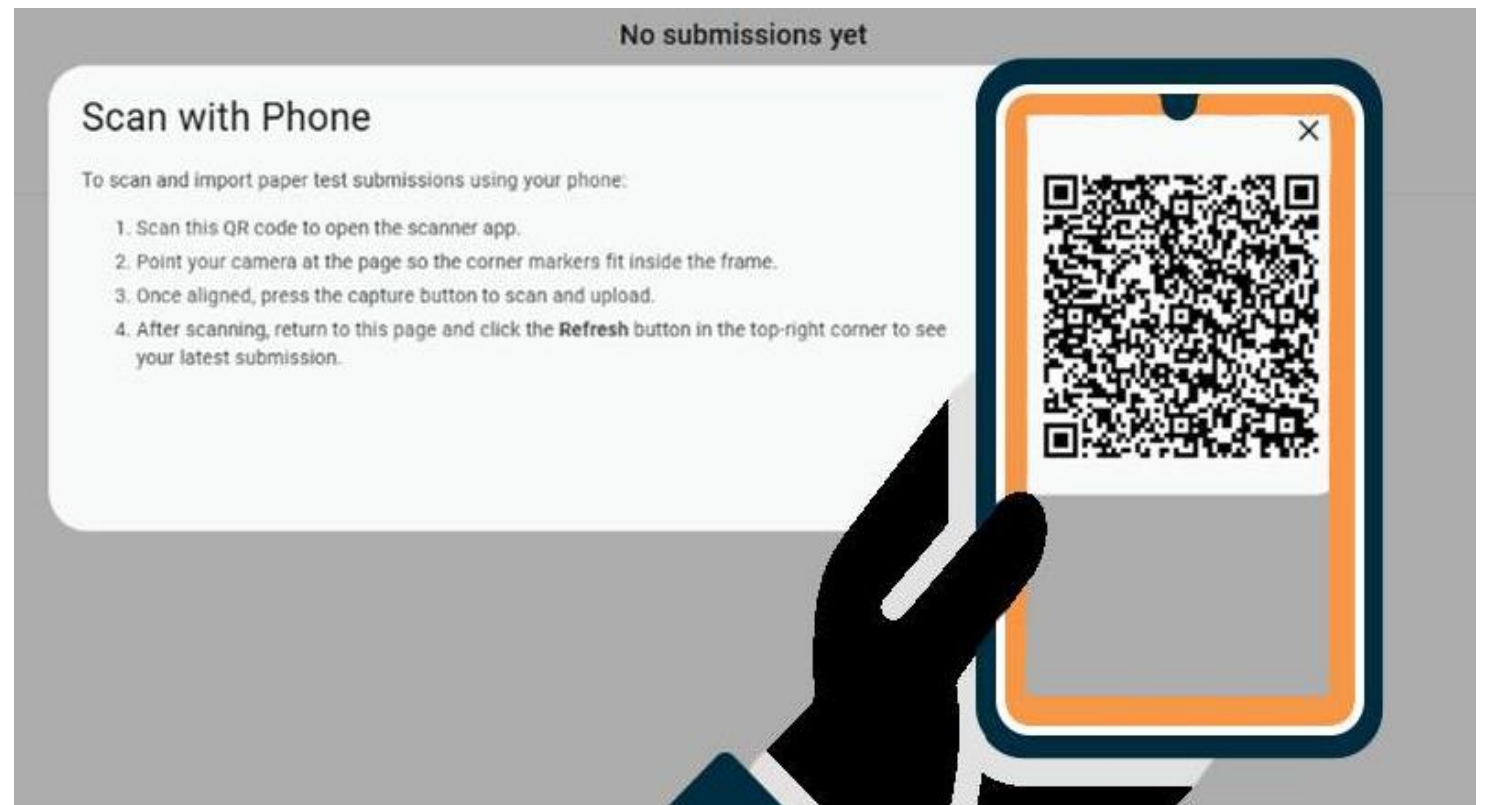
No submissions yet

Scan with Phone

To scan and import paper test submissions using your phone:

1. Scan this QR code to open the scanner app.
2. Point your camera at the page so the corner markers fit inside the frame.
3. Once aligned, press the capture button to scan and upload.
4. After scanning, return to this page and click the **Refresh** button in the top-right corner to see your latest submission.

×